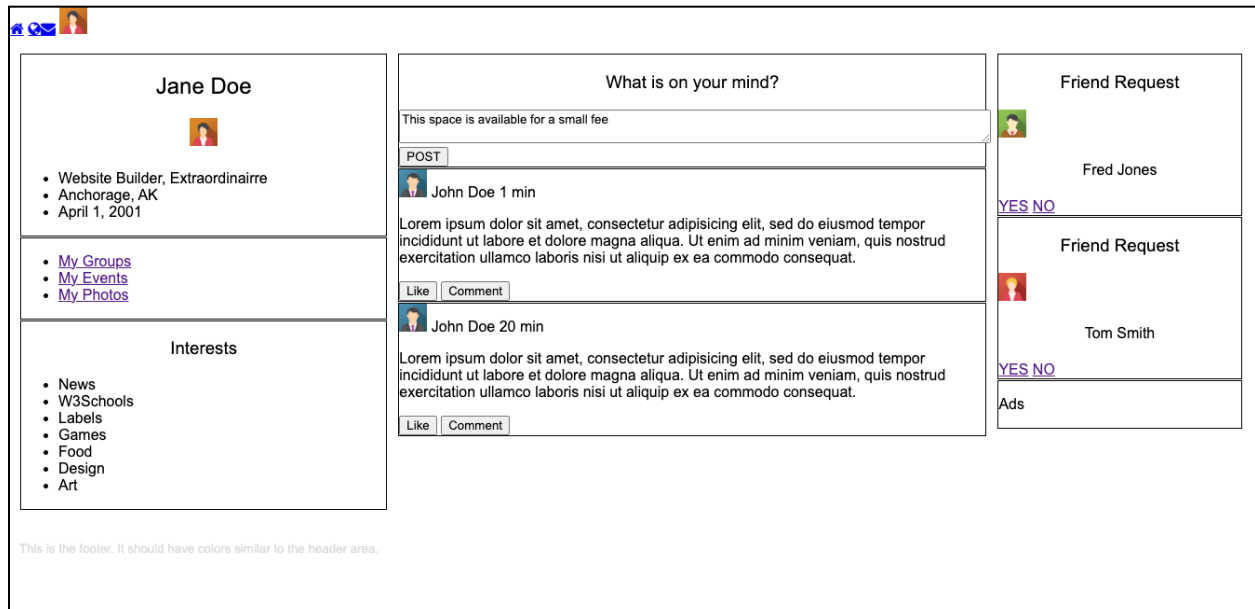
Jane Doe

- Website Builder, Extraordinairre
- Anchorage, AK
- April 1, 2001

- My Groups
- My Events
- My Photos

Interests

- News
- W3Schools
- Labels
- Games
- Food
- Design
- Art

What is on your mind?

This space is available for a small fee

POST

John Doe 1 min

Lorem ipsum dolor sit amet, consectetur adipisicing elit, sed do eiusmod tempor incididunt ut labore et dolore magna aliqua. Ut enim ad minim veniam, quis nostrud exercitation ullamco laboris nisi ut aliquip ex ea commodo consequat.

Like Comment

John Doe 20 min

Lorem ipsum dolor sit amet, consectetur adipisicing elit, sed do eiusmod tempor incididunt ut labore et dolore magna aliqua. Ut enim ad minim veniam, quis nostrud exercitation ullamco laboris nisi ut aliquip ex ea commodo consequat.

Like Comment

Friend Request

Fred Jones

YES NO

Friend Request

Tom Smith

YES NO

Ads

This is the footer. It should have colors similar to the header area.